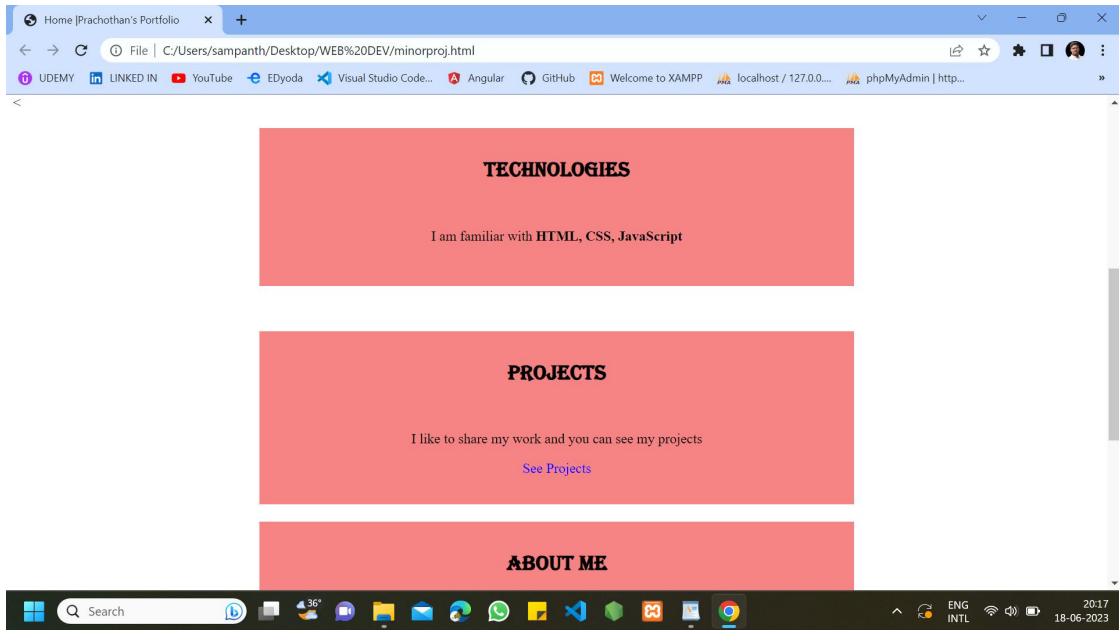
Home |Prachothan's Portfolio ×
File | C:/Users/sampanth/Desktop/WEB%20DEV/minorproj.html
UDEMY  LINKED IN  YouTube  EDyoda  Visual Studio Code...  Angular  GitHub  Welcome to XAMPP  localhost / 127.0.0....  phpMyAdmin | http...  »
<

TECHNOLOGIES

I am familiar with **HTML, CSS, JavaScript**

PROJECTS

I like to share my work and you can see my projects

See Projects

ABOUT ME

Search  36°  ENG INTL  20:17 18-06-2023